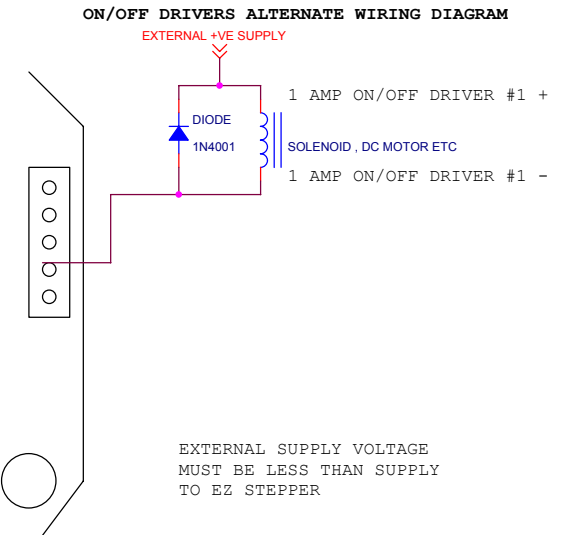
ON/OFF DRIVERS ALTERNATE WIRING DIAGRAM

EXTERNAL +VE SUPPLY

DIODE
1N4001

SOLENOID , DC MOTOR ETC

1 AMP ON/OFF DRIVER #1 +

1 AMP ON/OFF DRIVER #1 -

EXTERNAL SUPPLY VOLTAGE
MUST BE LESS THAN SUPPLY
TO EZ STEPPER